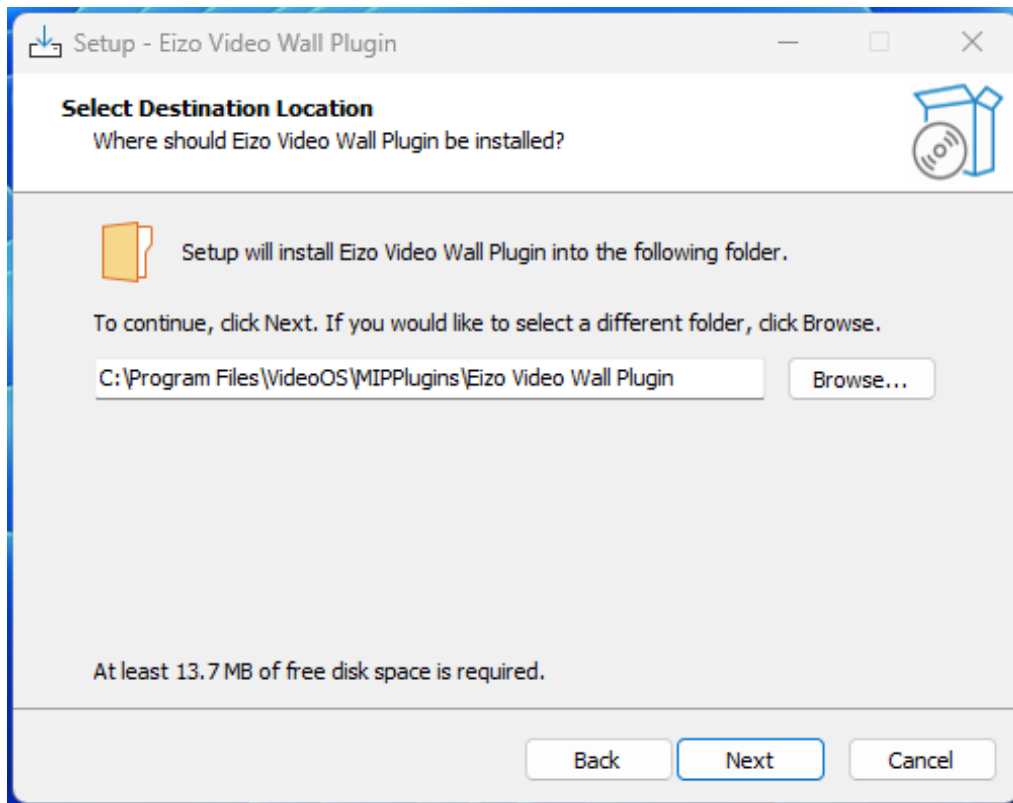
Setup - Eizo Video Wall Plugin

Select Destination Location
Where should Eizo Video Wall Plugin be installed?

Setup will install Eizo Video Wall Plugin into the following folder.

To continue, click Next. If you would like to select a different folder, click Browse.

C:\Program Files\VideoOS\MIPPlugins\Eizo Video Wall Plugin

Browse...

At least 13.7 MB of free disk space is required.

Back

Next

Cancel